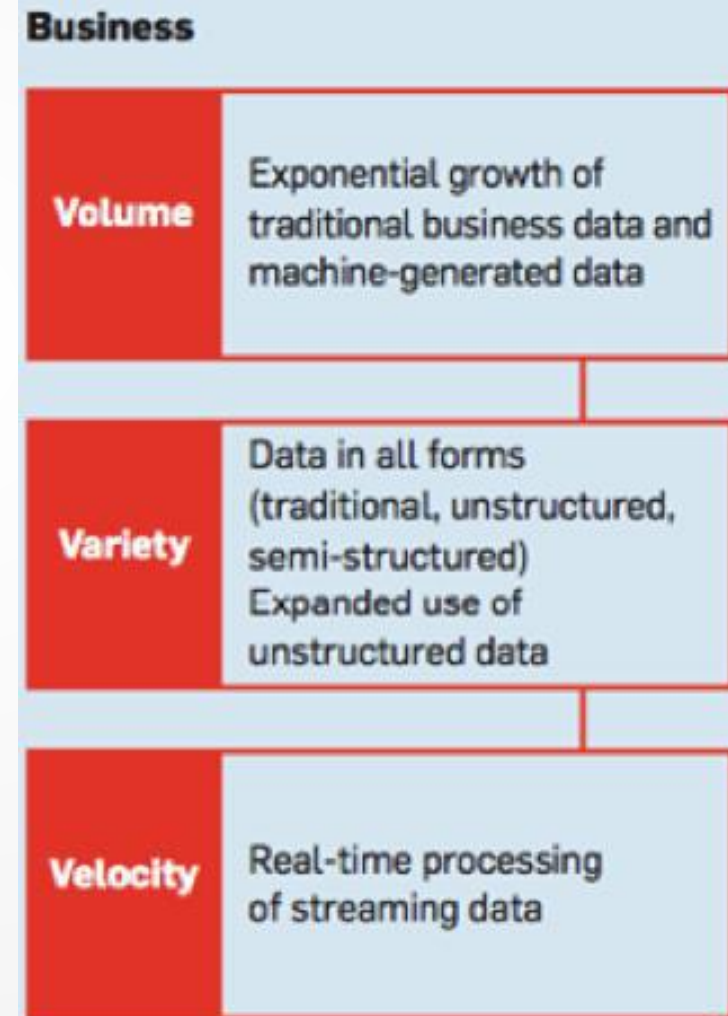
Business

Volume

Exponential growth of traditional business data and machine-generated data

Variety

Data in all forms (traditional, unstructured, semi-structured)
Expanded use of unstructured data

Velocity

Real-time processing of streaming data